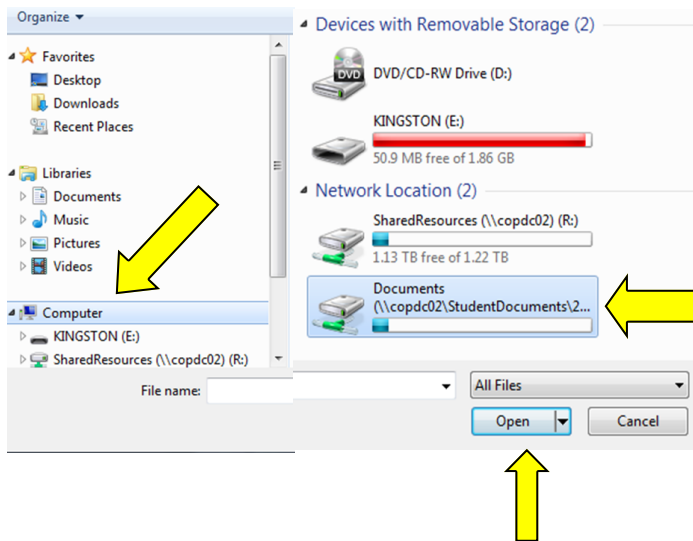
Organize ▾

Favorites
Desktop
Downloads
Recent Places

Libraries
Documents
Music
Pictures
Videos

Computer
KINGSTON (E:)
SharedResources (\\copdc02) (R:)

File name:

Devices with Removable Storage (2)

DVD
DVD/CD-RW Drive (D:)

KINGSTON (E:)
50.9 MB free of 1.86 GB

Network Location (2)

SharedResources (\\copdc02) (R:)
1.13 TB free of 1.22 TB

Documents
(\\copdc02\StudentDocuments\2...

All Files

Open

Cancel